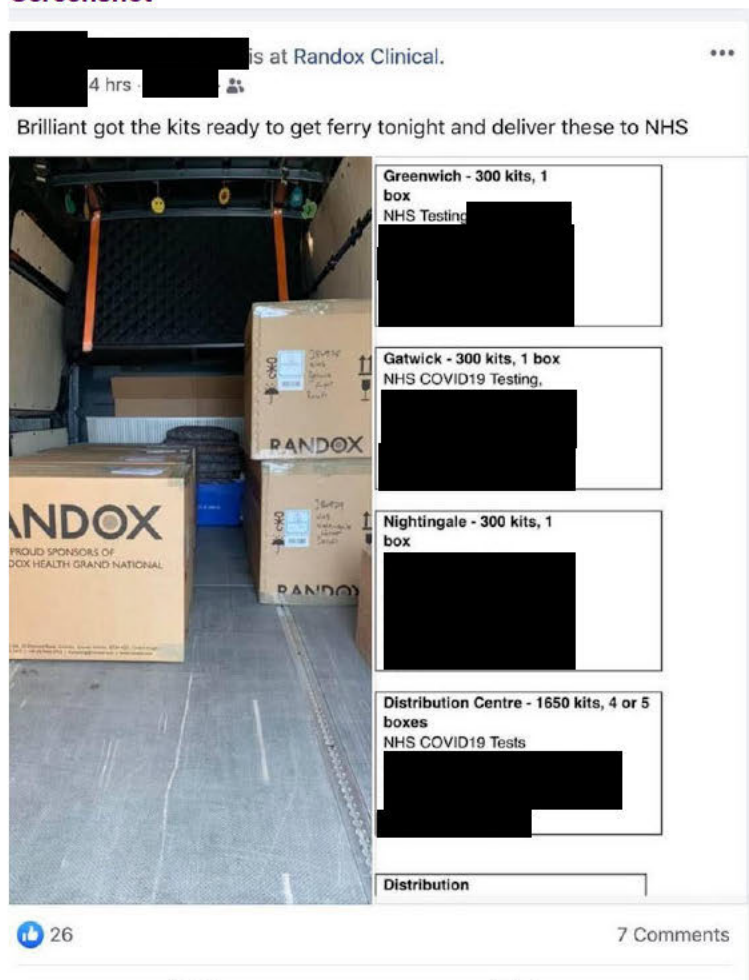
Screenshot

is at Randox Clinical.

4 hrs ·

Brilliant got the kits ready to get ferry tonight and deliver these to NHS

RANDOX

RANDOX

ANDOX
PROUD SPONSORS OF
DOX HEALTH GRAND NATIONAL

RANDOX

Greenwich - 300 kits, 1 box
NHS Testing

Gatwick - 300 kits, 1 box
NHS COVID19 Testing,

Nightingale - 300 kits, 1 box

Distribution Centre - 1650 kits, 4 or 5 boxes
NHS COVID19 Tests

Distribution

26

7 Comments